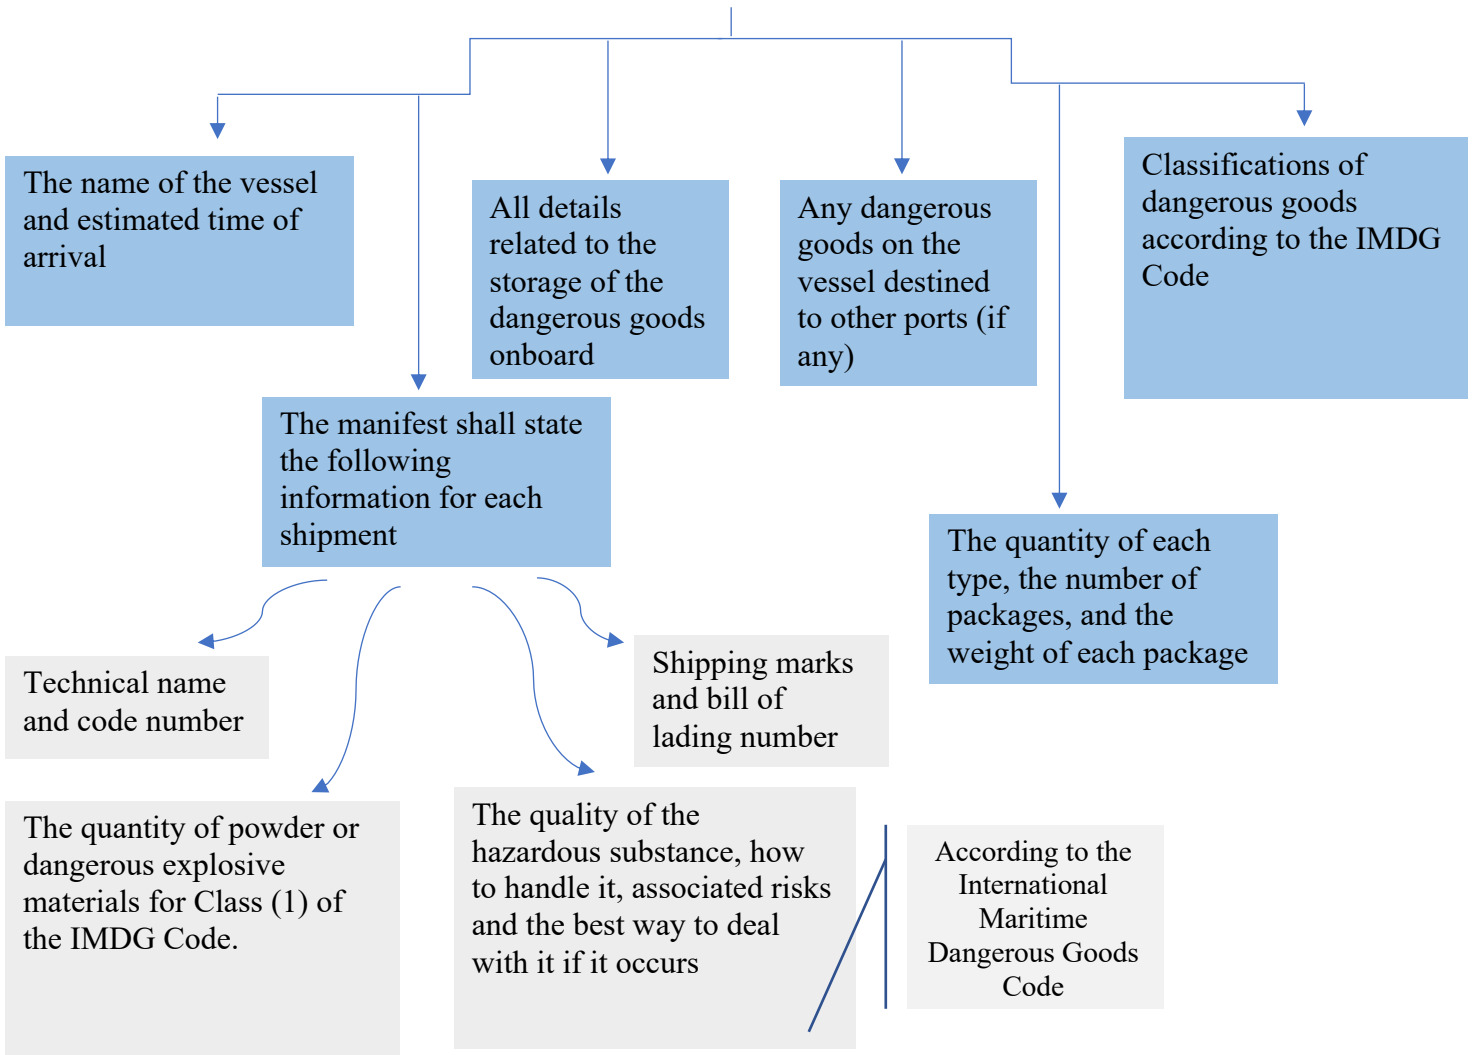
The name of the vessel and estimated time of arrival

All details related to the storage of the dangerous goods onboard

Any dangerous goods on the vessel destined to other ports (if any)

Classifications of dangerous goods according to the IMDG Code

The manifest shall state the following information for each shipment

The quantity of each type, the number of packages, and the weight of each package

Technical name and code number

Shipping marks and bill of lading number

The quantity of powder or dangerous explosive materials for Class (1) of the IMDG Code.

The quality of the hazardous substance, how to handle it, associated risks and the best way to deal with it if it occurs

According to the International Maritime Dangerous Goods Code